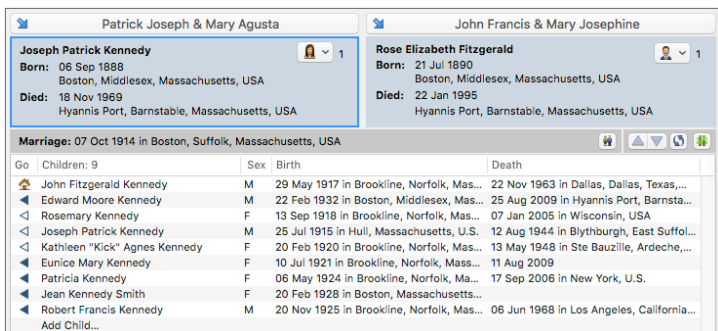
Patrick Joseph & Mary Agusta

John Francis & Mary Josephine

Joseph Patrick Kennedy
Born: 06 Sep 1888
Boston, Middlesex, Massachusetts, USA
Died: 18 Nov 1969
Hyannis Port, Barnstable, Massachusetts, USA

1

Rose Elizabeth Fitzgerald
Born: 21 Jul 1890
Boston, Middlesex, Massachusetts, USA
Died: 22 Jan 1995
Hyannis Port, Barnstable, Massachusetts, USA

1

Marriage: 07 Oct 1914 in Boston, Suffolk, Massachusetts, USA

| Go | Children: 9 | Sex | Birth | Death |
|---|---|---|---|---|
| | John Fitzgerald Kennedy | M | 29 May 1917 in Brookline, Norfolk, Mass... | 22 Nov 1963 in Dallas, Dallas, Texas,... |
| | Edward Moore Kennedy | M | 22 Feb 1932 in Boston, Middlesex, Mass... | 25 Aug 2009 in Hyannis Port, Barnsta... |
| | Rosemary Kennedy | F | 13 Sep 1918 in Brookline, Norfolk, Mass... | 07 Jan 2005 in Wisconsin, USA |
| | Joseph Patrick Kennedy | M | 25 Jul 1915 in Hull, Massachusetts, U.S. | 12 Aug 1944 in Blythburgh, East Suffol... |
| | Kathleen "Kick" Agnes Kennedy | F | 20 Feb 1920 in Brookline, Norfolk, Mass... | 13 May 1948 in Ste Bauzille, Ardeche,... |
| | Eunice Mary Kennedy | F | 10 Jul 1921 in Brookline, Norfolk, Mass... | 11 Aug 2009 |
| | Patricia Kennedy | F | 06 May 1924 in Brookline, Norfolk, Mass... | 17 Sep 2006 in New York, U.S. |
| | Jean Kennedy Smith | F | 20 Feb 1928 in Boston, Massachusetts... | |
| | Robert Francis Kennedy | M | 20 Nov 1925 in Brookline, Norfolk, Mass... | 06 Jun 1968 in Los Angeles, California... |
| | Add Child... | | | |